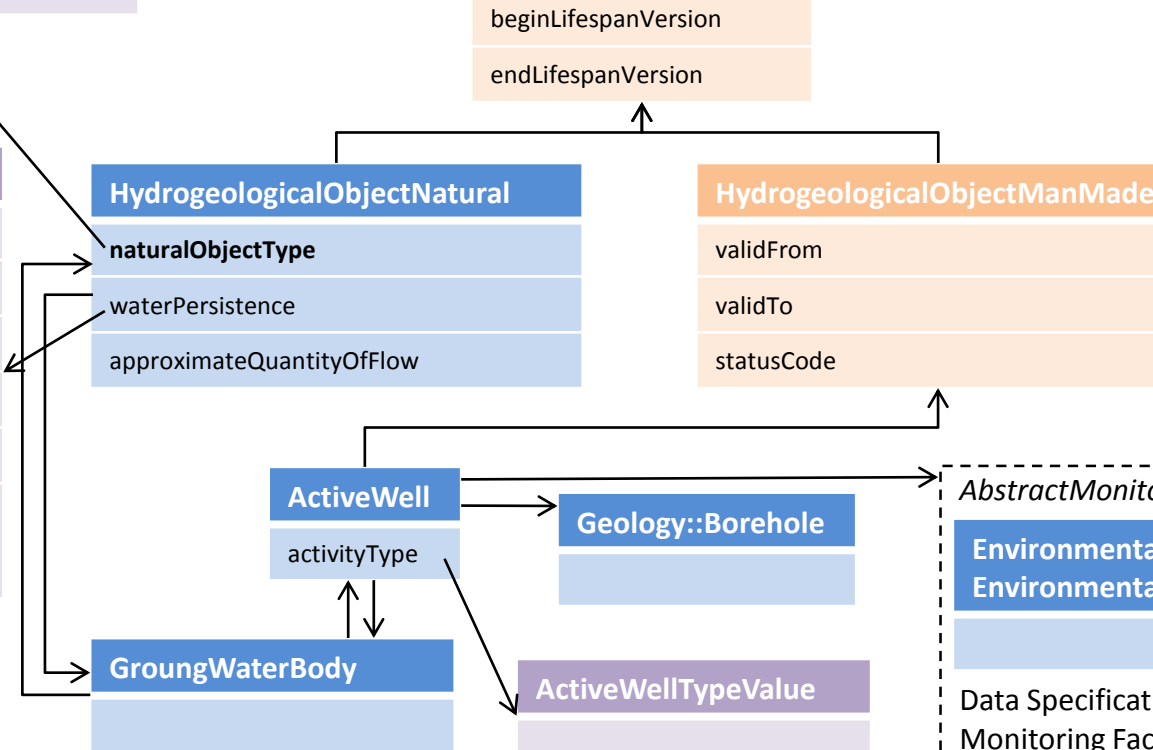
beginLifespanVersion

endLifespanVersion

HydrogeologicalObjectNatural

naturalObjectType

waterPersistence

approximateQuantityOfFlow

HydrogeologicalObjectManMade

validFrom

validTo

statusCode

ActiveWell

activityType

Geology::Borehole

AbstractMonito

Environmenta
Environmenta

GroungWaterBody

ActiveWellTypeValue

Data Specificat
Monitoring Fac